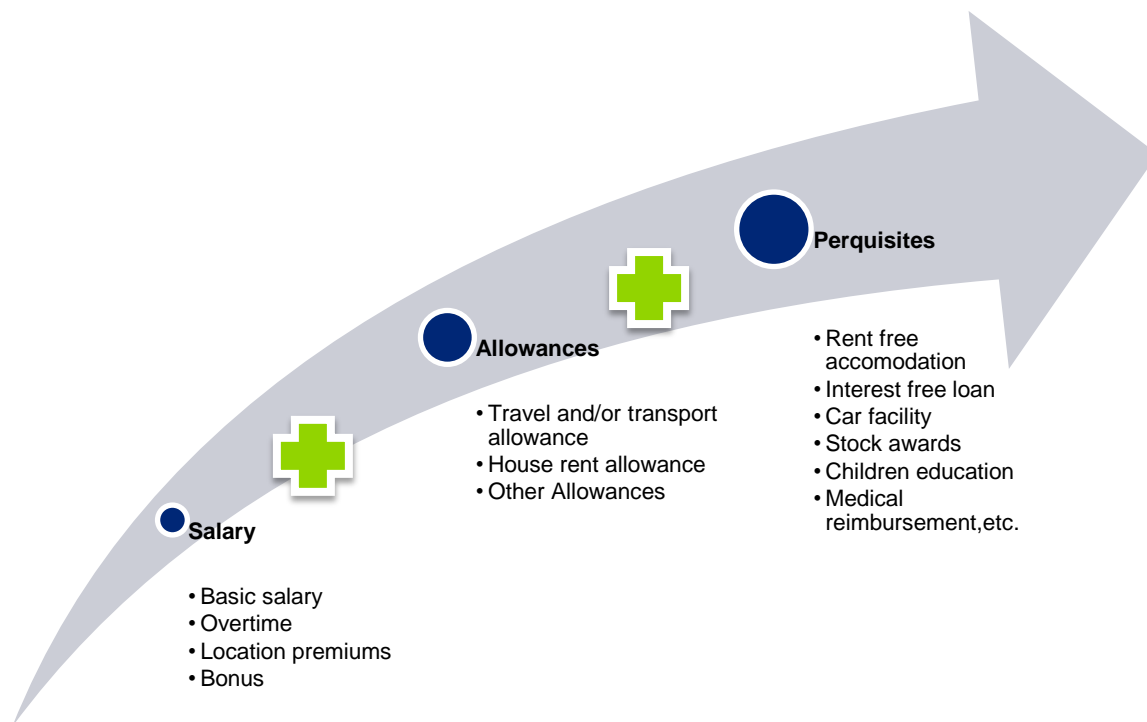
Perquisites

• Rent free accomodation
• Interest free loan
• Car facility
• Stock awards
• Children education
• Medical reimbursement,etc.

Allowances

• Travel and/or transport allowance
• House rent allowance
• Other Allowances

Salary

• Basic salary
• Overtime
• Location premiums
• Bonus